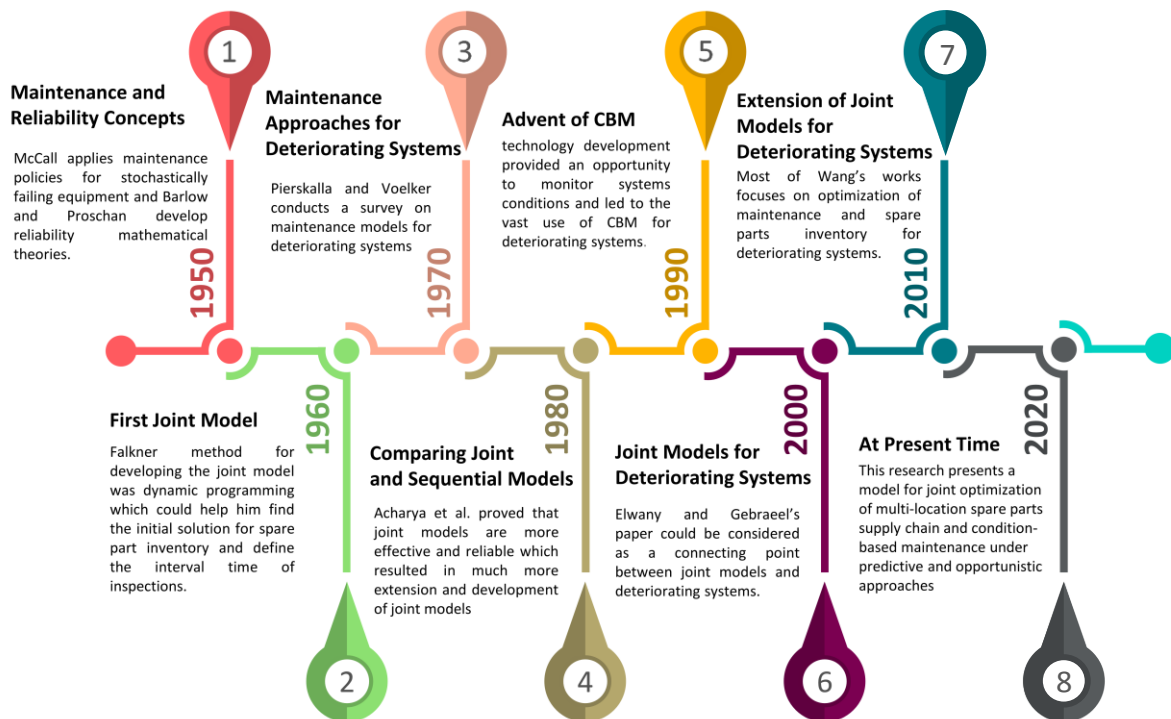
1

Maintenance and Reliability Concepts

McCall applies maintenance policies for stochastically failing equipment and Barlow and Proschan develop reliability mathematical theories.

1950

3

Maintenance Approaches for Deteriorating Systems

Pierskalla and Voelker conducts a survey on maintenance models for deteriorating systems

1970

5

Advent of CBM

technology development provided an opportunity to monitor systems conditions and led to the vast use of CBM for deteriorating systems.

1990

7

Extension of Joint Models for Deteriorating Systems

Most of Wang's works focuses on optimization of maintenance and spare parts inventory for deteriorating systems.

2010

1960

First Joint Model

Falkner method for developing the joint model was dynamic programming which could help him find the initial solution for spare part inventory and define the interval time of inspections.

2

1980

Comparing Joint and Sequential Models

Acharya et al. proved that joint models are more effective and reliable which resulted in much more extension and development of joint models

4

2000

Joint Models for Deteriorating Systems

Elwany and Gebraeel's paper could be considered as a connecting point between joint models and deteriorating systems.

6

2020

At Present Time

This research presents a model for joint optimization of multi-location spare parts supply chain and condition-based maintenance under predictive and opportunistic approaches

8